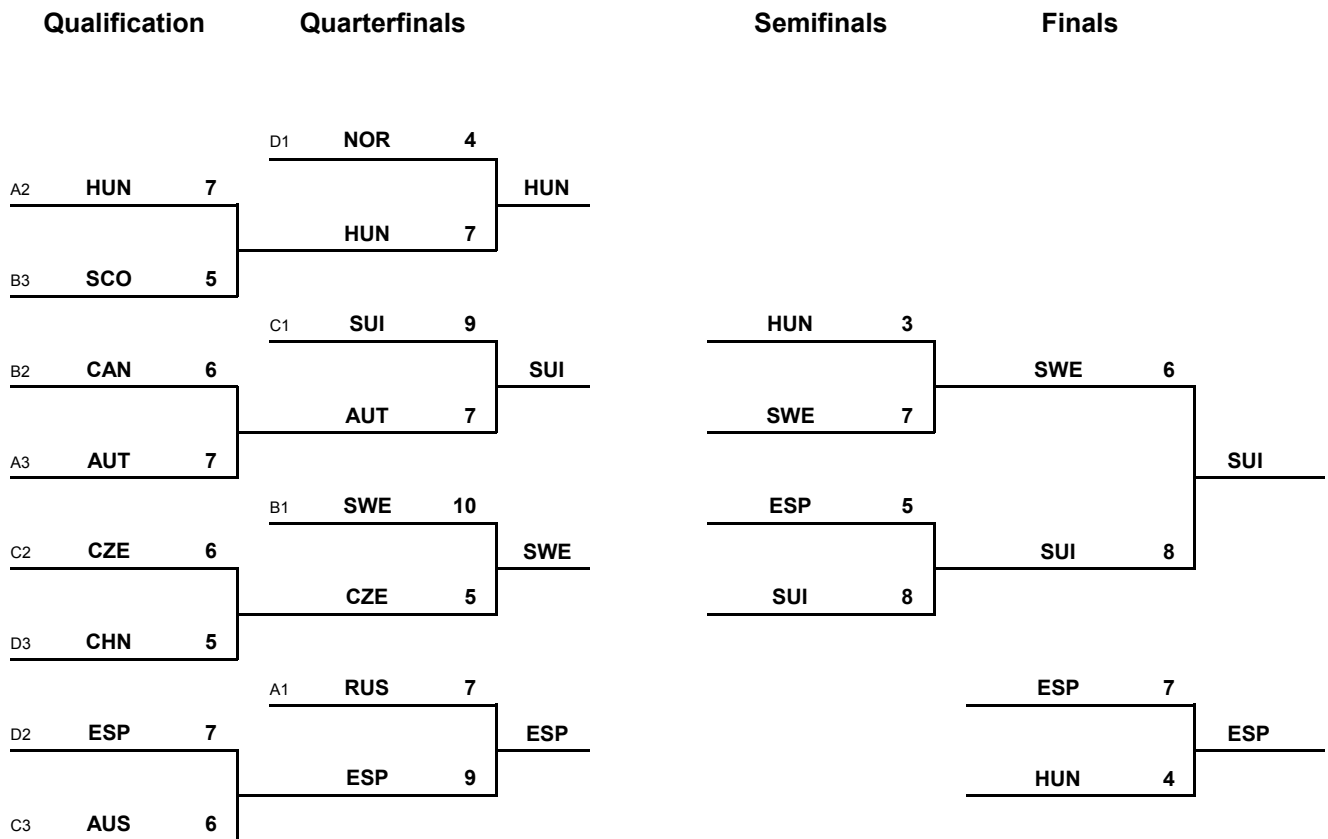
Qualification Quarterfinals Semifinals Finals

D1 NOR 4
A2 HUN 7
HUN
HUN 7
B3 SCO 5

C1 SUI 9
B2 CAN 6
SUI
AUT 7
A3 AUT 7

B1 SWE 10
C2 CZE 6
SWE
CZE 5
D3 CHN 5

A1 RUS 7
D2 ESP 7
ESP
ESP 9
C3 AUS 6

HUN 3
SWE 7
ESP 5
SUI 8

SWE 6
SUI 8
SUI

ESP 7
HUN 4
ESP